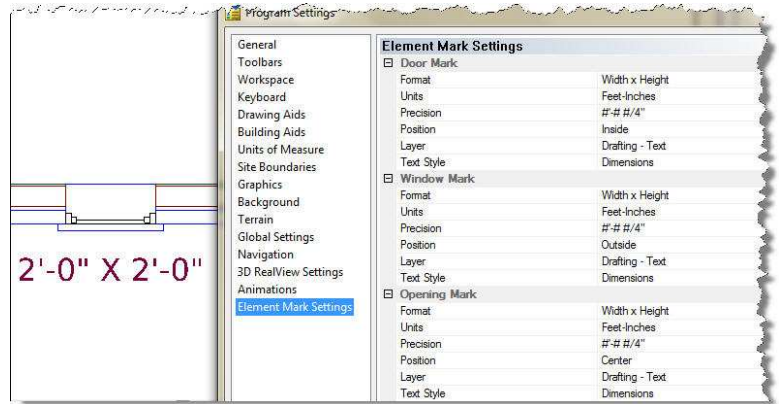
Program Settings

2'-0" X 2'-0"

General
Toolbars
Workspace
Keyboard
Drawing Aids
Building Aids
Units of Measure
Site Boundaries
Graphics
Background
Terrain
Global Settings
Navigation
3D RealView Settings
Animations
Element Mark Settings

Element Mark Settings

| | |
|---|---|
| ⊟ Door Mark | |
| Format | Width x Height |
| Units | Feet-Inches |
| Precision | #'-# #/4" |
| Position | Inside |
| Layer | Drafting - Text |
| Text Style | Dimensions |
| ⊟ Window Mark | |
| Format | Width x Height |
| Units | Feet-Inches |
| Precision | #'-# #/4" |
| Position | Outside |
| Layer | Drafting - Text |
| Text Style | Dimensions |
| ⊟ Opening Mark | |
| Format | Width x Height |
| Units | Feet-Inches |
| Precision | #'-# #/4" |
| Position | Center |
| Layer | Drafting - Text |
| Text Style | Dimensions |